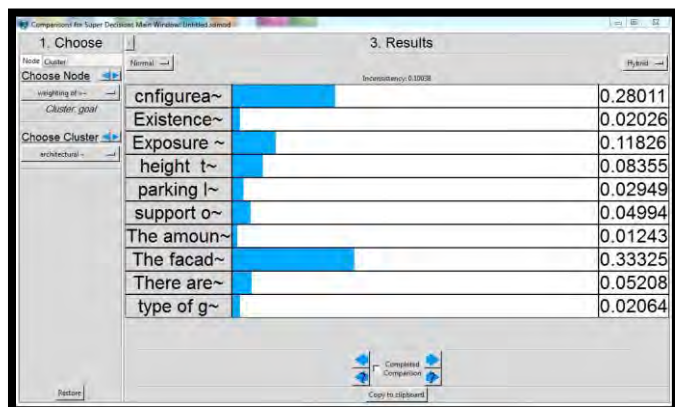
Comparisons for Super Decisions Main Window: Untitled.sdmod

1. Choose

Node Cluster

Choose Node

weighting of s~

Cluster: goal

Choose Cluster

architectural ~

Restore

3. Results

Normal

Hybrid

Inconsistency: 0.10038

| | |
|---|---|
| cnfigurea~ | 0.28011 |
| Existence~ | 0.02026 |
| Exposure ~ | 0.11826 |
| height t~ | 0.08355 |
| parking l~ | 0.02949 |
| support o~ | 0.04994 |
| The amoun~ | 0.01243 |
| The facad~ | 0.33325 |
| There are~ | 0.05208 |
| type of g~ | 0.02064 |

Completed Comparison

Copy to clipboard